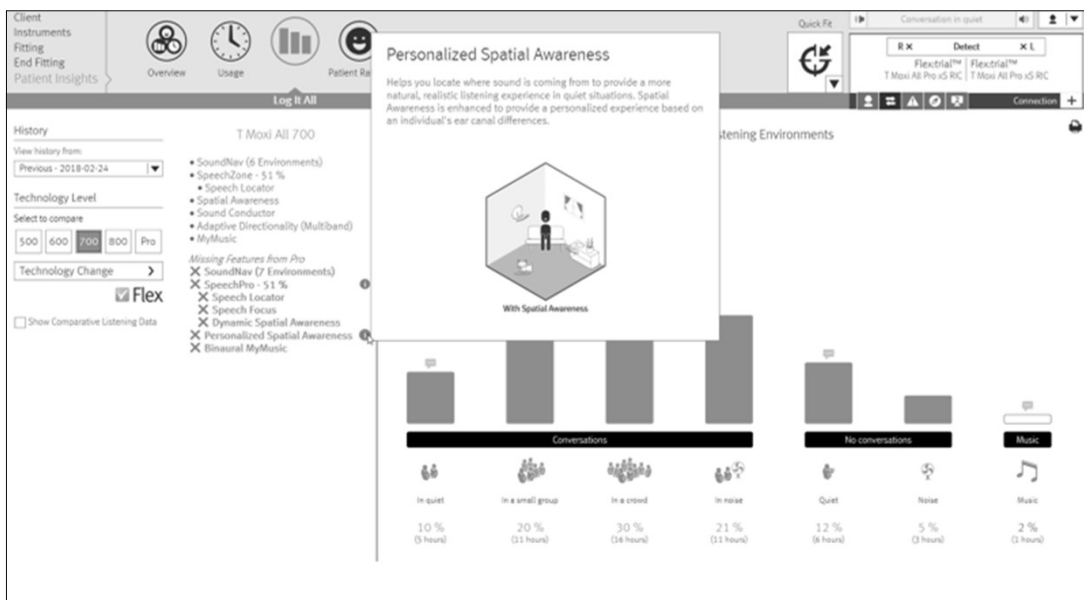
Client
Instruments
Fitting
End Fitting
Patient Insights

Overview Usage Patient Ra

Log It All

Quick Fit

Conversation in quiet

R ✕ Detect ✕ L
Flextrial™ T Moxi All Pro xS RIC
Flextrial™ T Moxi All Pro xS RIC

Connection +

History
View history from:
Previous - 2018-02-24

Technology Level
Select to compare
500 600 700 800 Pro
Technology Change >
Flex
Show Comparative Listening Data

T Moxi All 700
• SoundNav (6 Environments)
• SpeechZone - 51 %
• Speech Locator
• Spatial Awareness
• Sound Conductor
• Adaptive Directionality (Multiband)
• MyMusic
Missing Features from Pro
✕ SoundNav (7 Environments)
✕ SpeechPro - 51 %
✕ Speech Locator
✕ Speech Focus
✕ Dynamic Spatial Awareness
✕ Personalized Spatial Awareness
✕ Binaural MyMusic

Personalized Spatial Awareness

Helps you locate where sound is coming from to provide a more natural, realistic listening experience in quiet situations. Spatial Awareness is enhanced to provide a personalized experience based on an individual's ear canal differences.

With Spatial Awareness

stening Environments

Conversations
No conversations
Music

In quiet
10 %
(5 hours)

In a small group
20 %
(11 hours)

In a crowd
30 %
(16 hours)

In noise
21 %
(11 hours)

Quiet
12 %
(6 hours)

Noise
5 %
(3 hours)

Music
2 %
(1 hours)